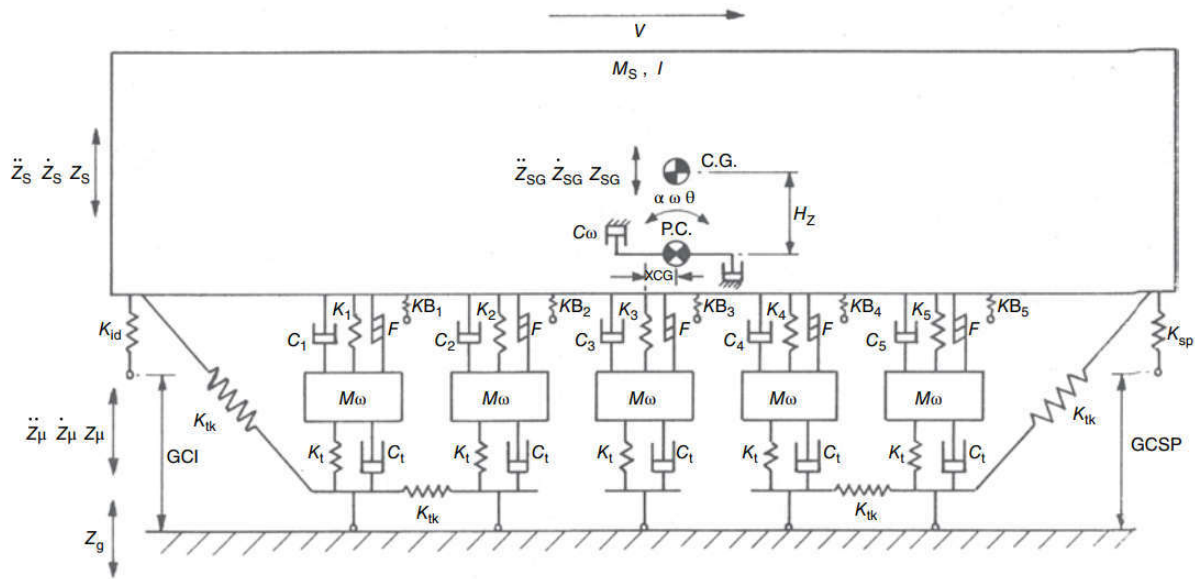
$V$

$M_S$ , $I$

$\ddot{Z}_S$ $\dot{Z}_S$ $Z_S$

$\ddot{Z}_{SG}$ $\dot{Z}_{SG}$ $Z_{SG}$

C.G.

$\alpha$ $\omega$ $\theta$

$H_Z$

$C\omega$

P.C.

XCG

$K_1$ $KB_1$ $K_2$ $KB_2$ $K_3$ $KB_3$ $K_4$ $KB_4$ $K_5$ $KB_5$

$K_{id}$

$K_{sp}$

$C_1$ $F$ $C_2$ $F$ $C_3$ $F$ $C_4$ $F$ $C_5$ $F$

$M\omega$ $M\omega$ $M\omega$ $M\omega$ $M\omega$

$K_{tk}$ $K_{tk}$

$\ddot{Z}\mu$ $\dot{Z}\mu$ $Z\mu$

GCI

GCSP

$K_t$ $C_t$ $K_t$ $C_t$ $K_t$ $C_t$ $K_t$ $C_t$ $K_t$ $C_t$

$K_{tk}$ $K_{tk}$

$Z_g$